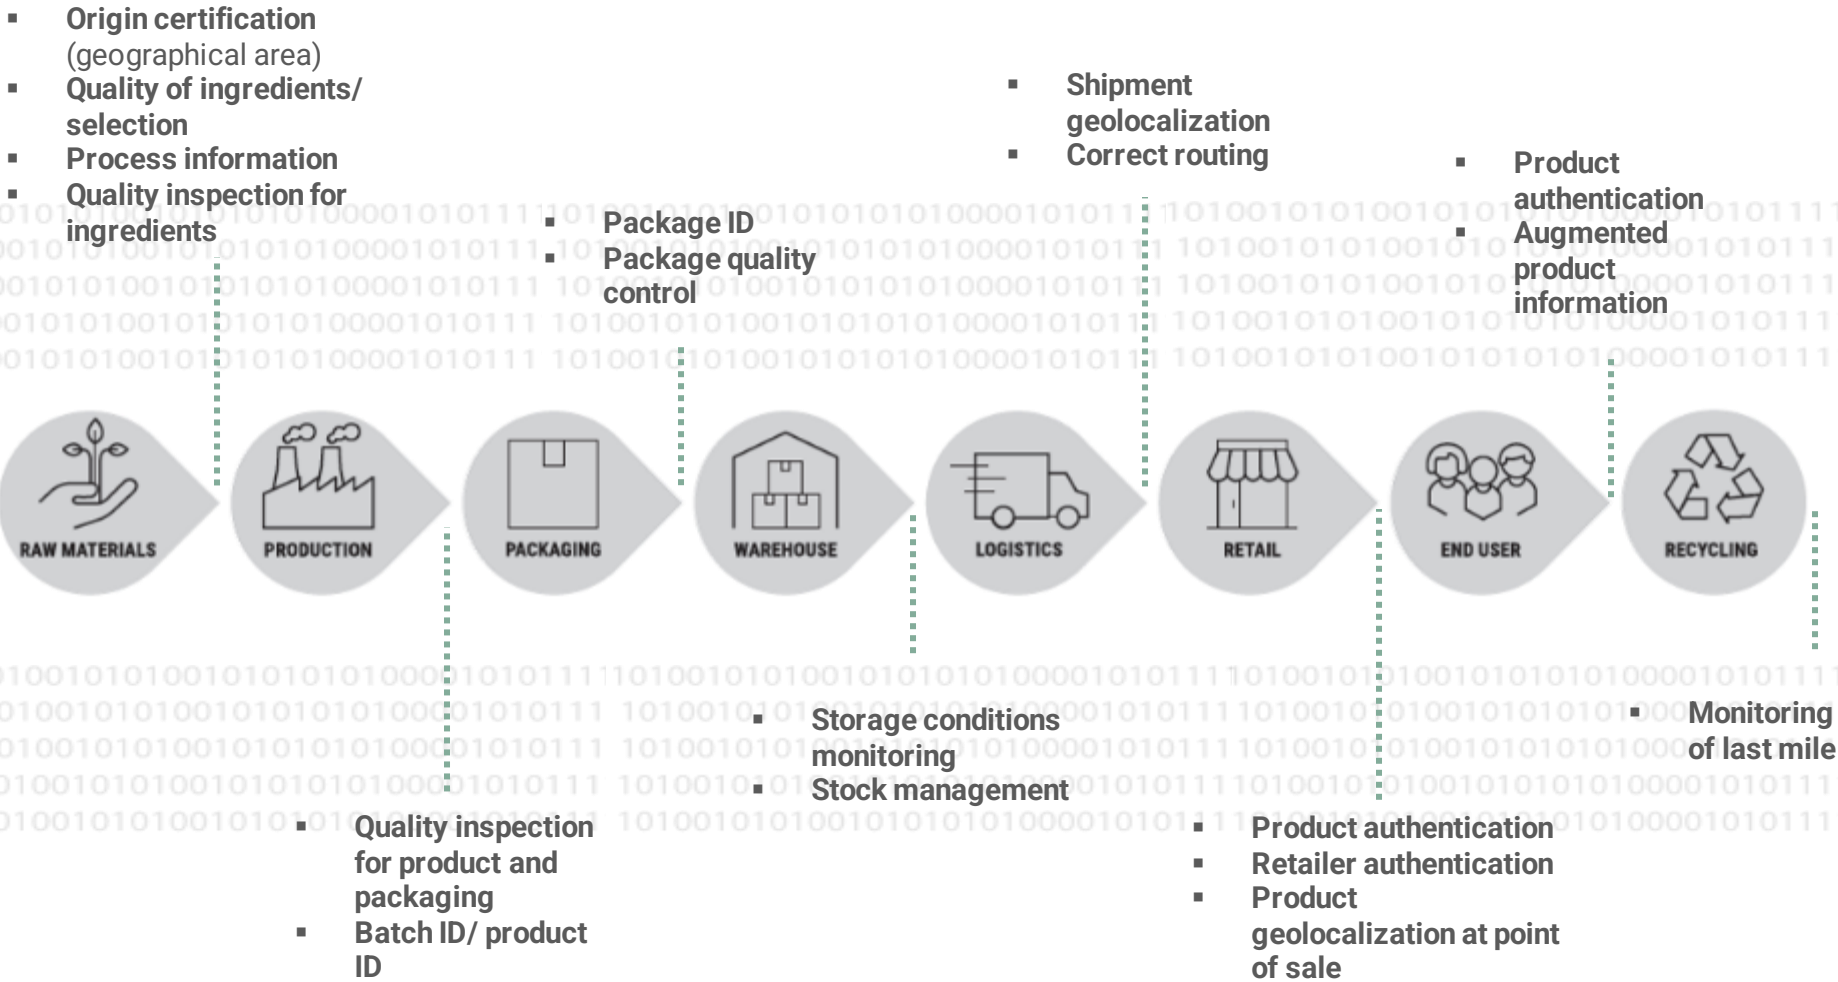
- **Origin certification** (geographical area)
- **Quality of ingredients/ selection**
- **Process information**
- **Quality inspection for ingredients**

- **Package ID**
- **Package quality control**

- **Shipment geolocalization**
- **Correct routing**

- **Product authentication**
- **Augmented product information**

RAW MATERIALS

PRODUCTION

PACKAGING

WAREHOUSE

LOGISTICS

RETAIL

END USER

RECYCLING

- **Quality inspection for product and packaging**
- **Batch ID/ product ID**

- **Storage conditions monitoring**
- **Stock management**

- **Product authentication**
- **Retailer authentication**
- **Product geolocalization at point of sale**

- **Monitoring of last mile**